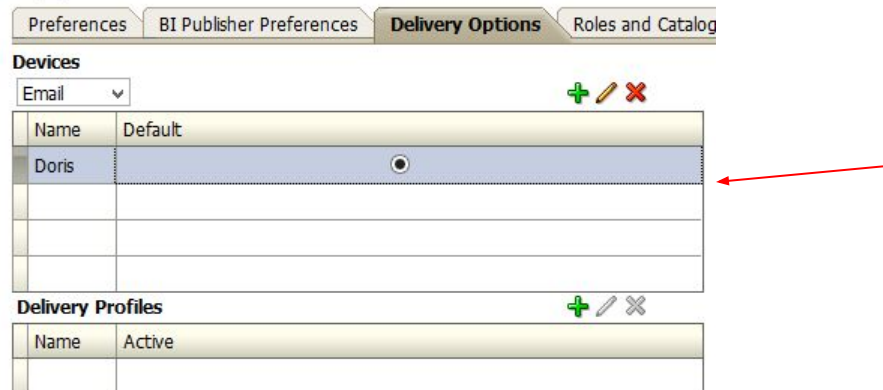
Preferences | BI Publisher Preferences | Delivery Options | Roles and Catalog

Devices

Email

| Name | Default |
|---|---|
| Doris | ◉ |
| | |
| | |
| | |

Delivery Profiles

| Name | Active |
|---|---|
| | |